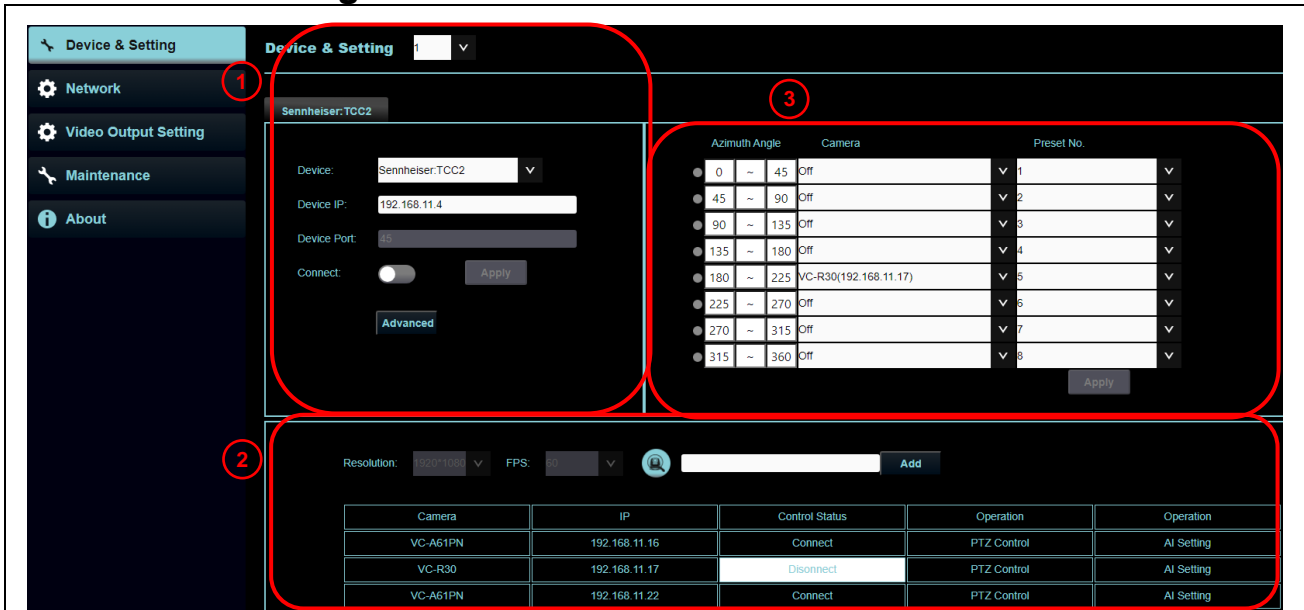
Device & Setting
Network
Video Output Setting
Maintenance
About

Device & Setting 1

1

Sennheiser:TCC2

Device: Sennheiser:TCC2
Device IP: 192.168.11.4
Device Port: 45
Connect: Apply
Advanced

3

| Azimuth Angle | | | Camera | Preset No. |
|---|---|---|---|---|
| 0 | ~ | 45 | Off | 1 |
| 45 | ~ | 90 | Off | 2 |
| 90 | ~ | 135 | Off | 3 |
| 135 | ~ | 180 | Off | 4 |
| 180 | ~ | 225 | VC-R30(192.168.11.17) | 5 |
| 225 | ~ | 270 | Off | 6 |
| 270 | ~ | 315 | Off | 7 |
| 315 | ~ | 360 | Off | 8 |

Apply

2

Resolution: 1920*1080 FPS: 60 Add

| Camera | IP | Control Status | Operation | Operation |
|---|---|---|---|---|
| VC-A61PN | 192.168.11.16 | Connect | PTZ Control | AI Setting |
| VC-R30 | 192.168.11.17 | Disconnect | PTZ Control | AI Setting |
| VC-A61PN | 192.168.11.22 | Connect | PTZ Control | AI Setting |